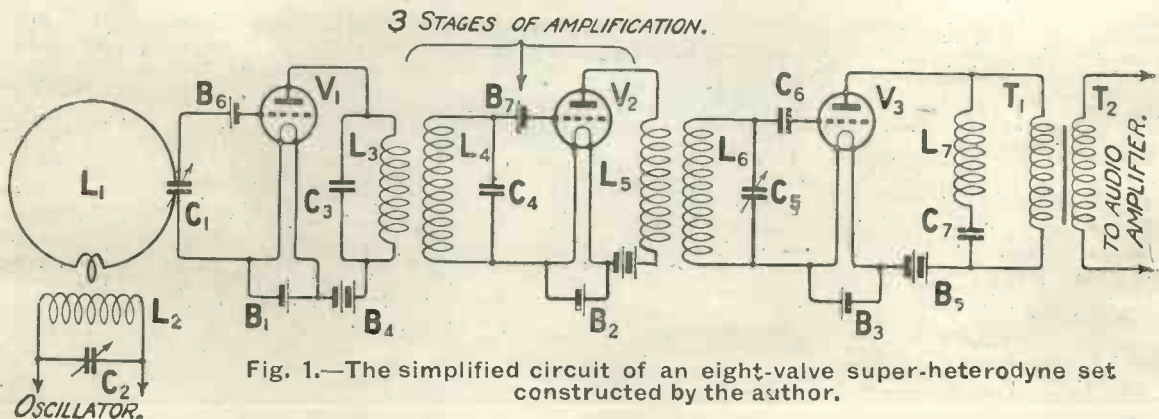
3 STAGES OF AMPLIFICATION.

$L_1$

$C_1$

$B_6$

$V_1$

$C_3$

$L_3$

$L_4$

$C_4$

$B_7$

$V_2$

$L_5$

$L_6$

$C_5$

$C_6$

$V_3$

$L_7$

$C_7$

$T_1$

$T_2$

TO AUDIO AMPLIFIER.

$L_2$

$C_2$

OSCILLATOR.

$B_1$

$B_4$

$B_2$

$B_3$

$B_5$

Fig. 1.—The simplified circuit of an eight-valve super-heterodyne set constructed by the author.